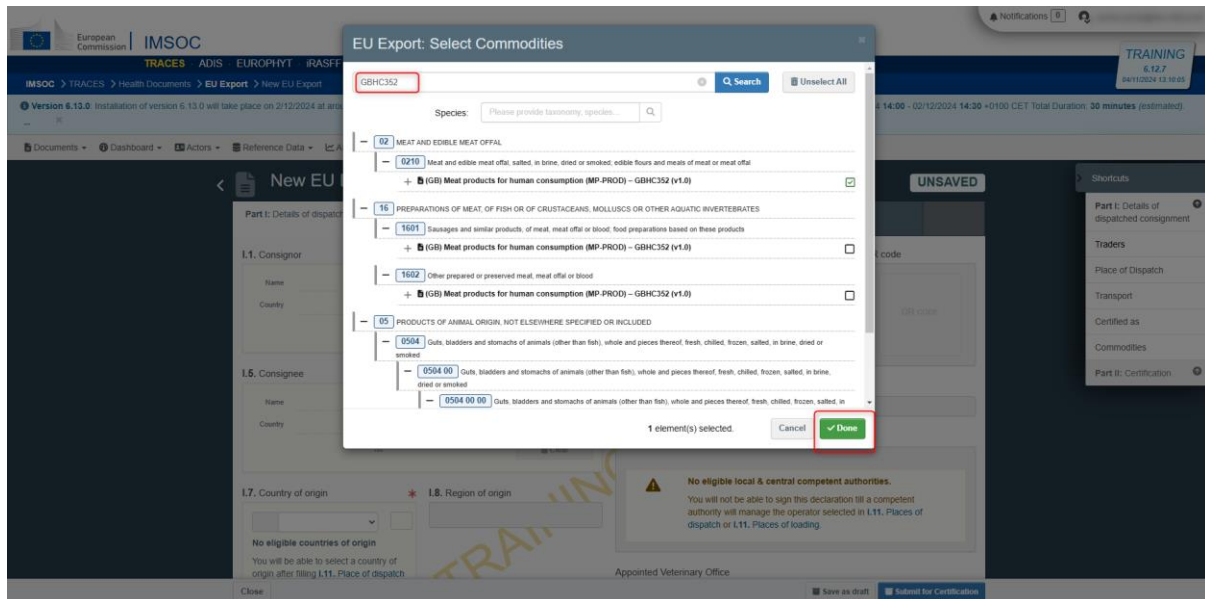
European Commission | IMSOC

TRACES ADIS EUROPHYT IRASFF

IMSOC > TRACES > Health Documents > EU Export > New EU Export

Version 6.10.0: Installation of version 6.13.0 will take place on 2/12/2024 at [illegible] 14:00 - 02/12/2024 14:30 +0100 CET Total Duration: 30 minutes (estimated)

Documents Dashboard Actors Reference Data

Notifications 0

TRAINING
6.12.7
04/11/2024 13:10:03

New EU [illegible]

UNSAVED

Part I: Details of dispatch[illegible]

I.1. Consignor

Name

Country

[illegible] code

QR code

I.5. Consignee

Name

Country

I.7. Country of origin

I.8. Region of origin

No eligible countries of origin

You will be able to select a country of origin after filling I.11. Place of dispatch

No eligible local & central competent authorities.

You will not be able to sign this declaration till a competent authority will manage the operator selected in I.11. Places of dispatch or I.11. Places of loading.

Appointed Veterinary Office

Close

Save as draft

Submit for Certification

Shortcuts

Part I: Details of dispatched consignment

Traders

Place of Dispatch

Transport

Certified as

Commodities

Part II: Certification

EU Export: Select Commodities

GBHC352

Search

Unselect All

Species: Please provide taxonomy, species...

02 MEAT AND EDIBLE MEAT OFFAL

0210 Meat and edible meat offal, salted, in brine, dried or smoked; edible flours and meals of meat or meat offal

(GB) Meat products for human consumption (MP-PROD) – GBHC352 (v1.0)

16 PREPARATIONS OF MEAT, OF FISH OR OF CRUSTACEANS, MOLLUSCS OR OTHER AQUATIC INVERTEBRATES

1601 Sausages and similar products, of meat, meat offal or blood; food preparations based on these products

(GB) Meat products for human consumption (MP-PROD) – GBHC352 (v1.0)

1602 Other prepared or preserved meat, meat offal or blood

(GB) Meat products for human consumption (MP-PROD) – GBHC352 (v1.0)

05 PRODUCTS OF ANIMAL ORIGIN, NOT ELSEWHERE SPECIFIED OR INCLUDED

0504 Guts, bladders and stomachs of animals (other than fish), whole and pieces thereof, fresh, chilled, frozen, salted, in brine, dried or smoked

0504 00 Guts, bladders and stomachs of animals (other than fish), whole and pieces thereof, fresh, chilled, frozen, salted, in brine, dried or smoked

0504 00 00 Guts, bladders and stomachs of animals (other than fish), whole and pieces thereof, fresh, chilled, frozen, salted, in

1 element(s) selected.

Cancel

Done

TRAINING